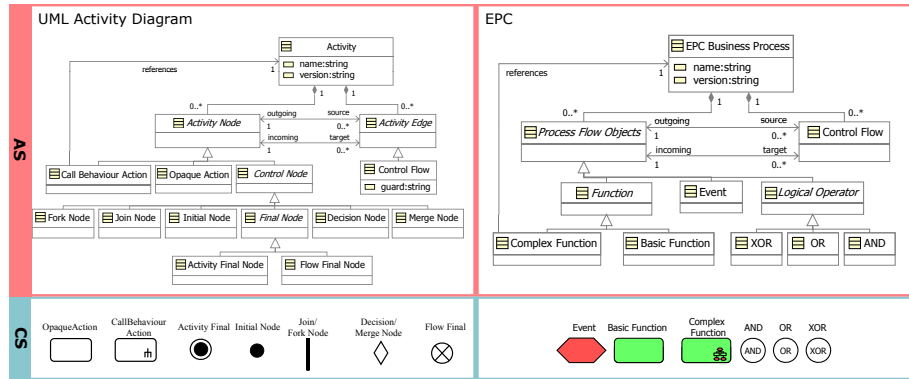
AS

UML Activity Diagram

Activity
name:string
version:string

references
1
1
1
0..*
0..*
outgoing
source
Activity Node
1
0..*
Activity Edge
1
incoming
target
0..*

Call Behaviour Action
Opaque Action
Control Node
Control Flow
guard:string

Fork Node
Join Node
Initial Node
Final Node
Decision Node
Merge Node

Activity Final Node
Flow Final Node

EPC

EPC Business Process
name:string
version:string

references
1
1
1
0..*
0..*
outgoing
source
Process Flow Objects
1
0..*
Control Flow
incoming
target
1
0..*

Function
Event
Logical Operator

Complex Function
Basic Function
XOR
OR
AND

CS

OpaqueAction
CallBehaviour Action
Activity Final
Initial Node
Join/ Fork Node
Decision/ Merge Node
Flow Final

Event
Basic Function
Complex Function
AND
AND
OR
OR
XOR
XOR